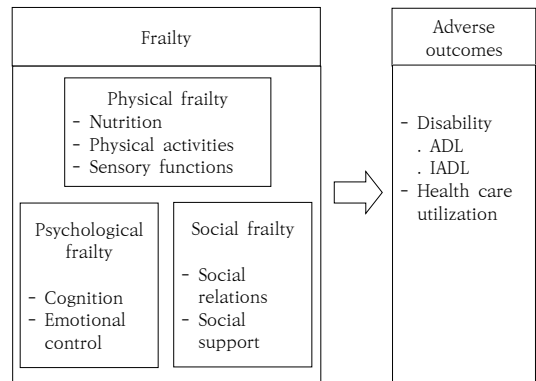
Frailty

Physical frailty
- Nutrition
- Physical activities
- Sensory functions

Psychological frailty
- Cognition
- Emotional control

Social frailty
- Social relations
- Social support

Adverse outcomes

- Disability
. ADL
. IADL
- Health care utilization